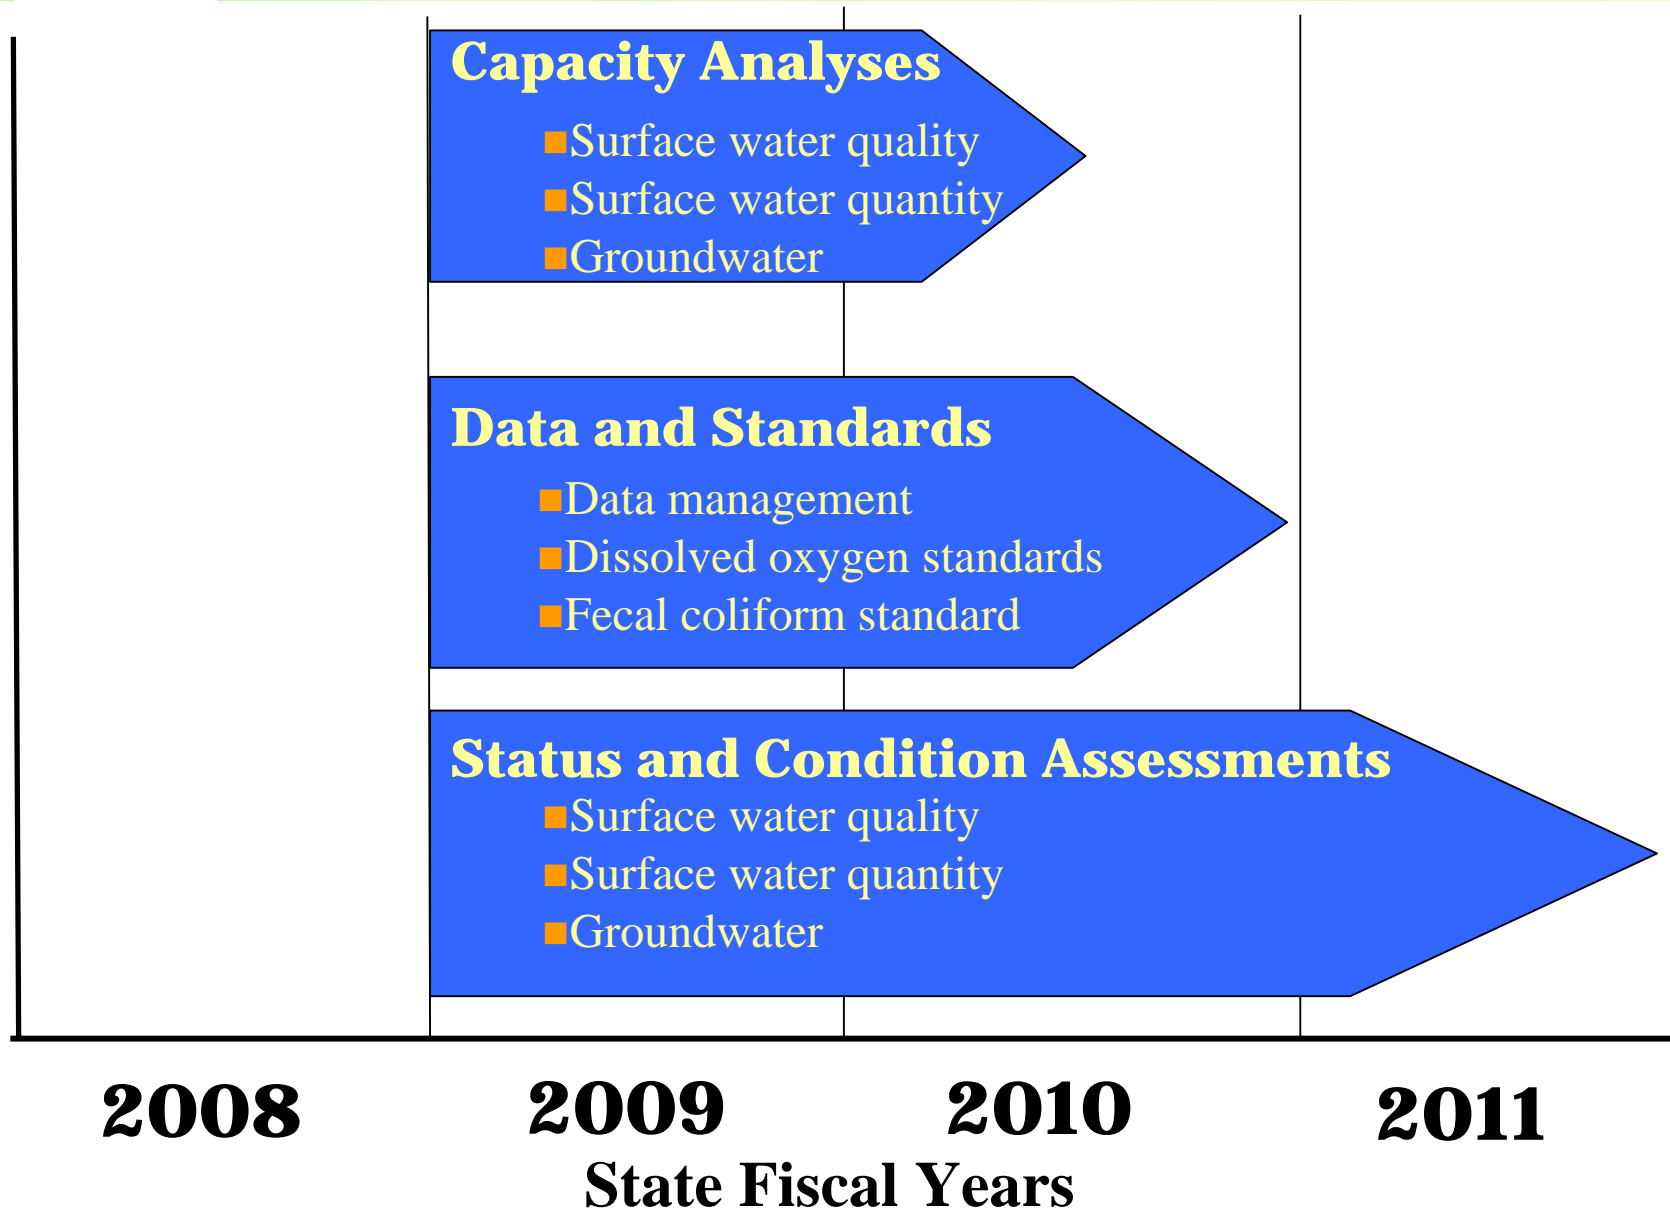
Capacity Analyses
■Surface water quality
■Surface water quantity
■Groundwater

Data and Standards
■Data management
■Dissolved oxygen standards
■Fecal coliform standard

Status and Condition Assessments
■Surface water quality
■Surface water quantity
■Groundwater

2008 2009 2010 2011
State Fiscal Years